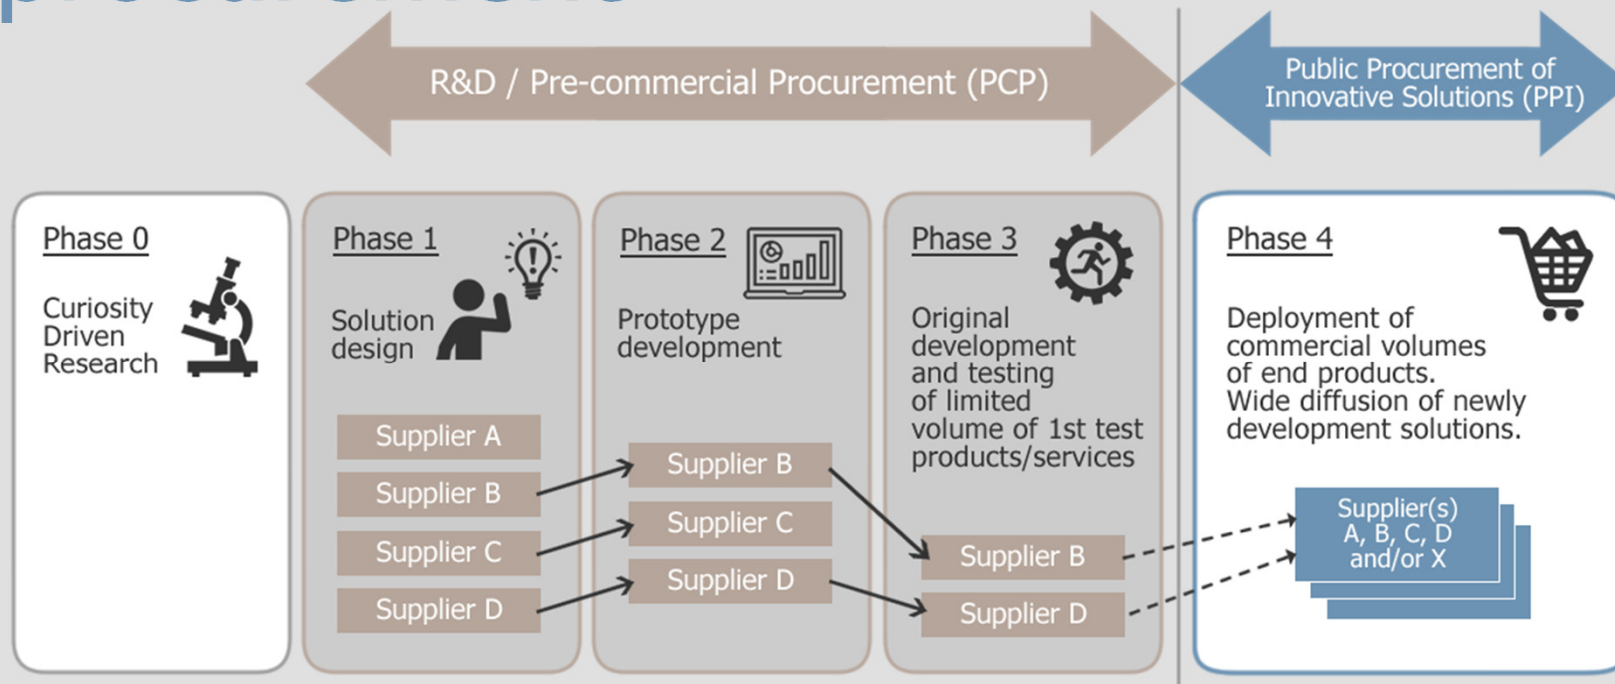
R&D / Pre-commercial Procurement (PCP)

Public Procurement of Innovative Solutions (PPI)

Phase 0

Curiosity Driven Research

Phase 1

Solution design

Supplier A

Supplier B

Supplier C

Supplier D

Phase 2

Prototype development

Supplier B

Supplier C

Supplier D

Phase 3

Original development and testing of limited volume of 1st test products/services

Supplier B

Supplier D

Phase 4

Deployment of commercial volumes of end products. Wide diffusion of newly development solutions.

Supplier(s) A, B, C, D and/or X